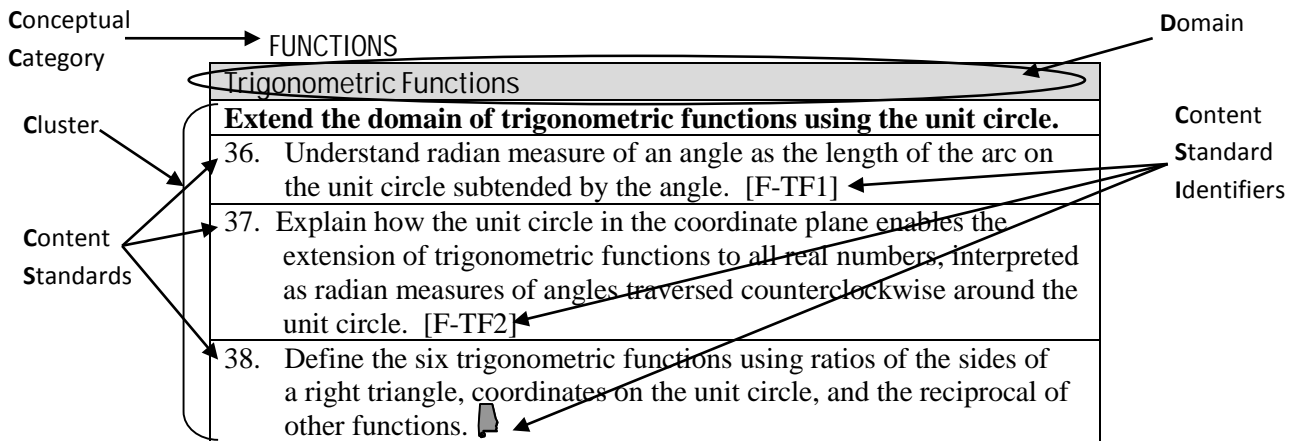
Conceptual Category

FUNCTIONS

Domain

Trigonometric Functions

Cluster

Extend the domain of trigonometric functions using the unit circle.

Content Standard Identifiers

36. Understand radian measure of an angle as the length of the arc on the unit circle subtended by the angle. [F-TF1]

Content Standards

37. Explain how the unit circle in the coordinate plane enables the extension of trigonometric functions to all real numbers, interpreted as radian measures of angles traversed counterclockwise around the unit circle. [F-TF2]

38. Define the six trigonometric functions using ratios of the sides of a right triangle, coordinates on the unit circle, and the reciprocal of other functions.